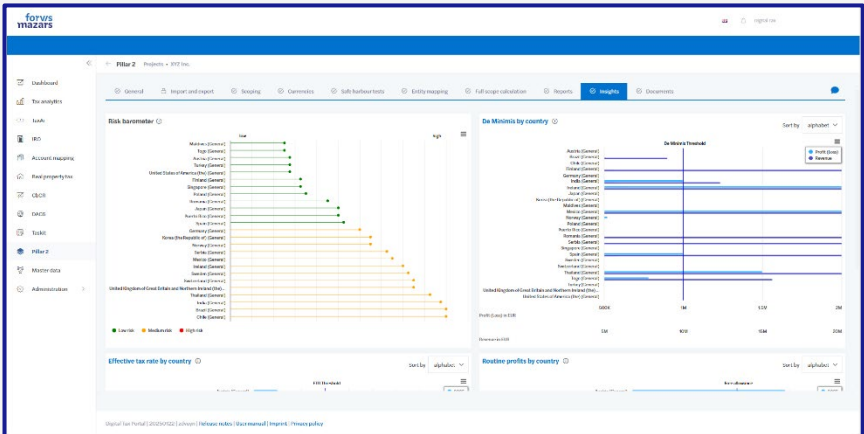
forvis mazars

Sign out

Dashboard
Tax analytics
Tools
IRO
Account mapping
Real property tax
CbCR
DAC6
Toolkit
Pillar 2
Master data
Administration

Pillar 2 Projects • XYZ Inc.

General
Import and export
Scoping
Currencies
Safe harbour tests
Entity mapping
Full scope calculation
Reports
Insights
Documents

Risk barometer

Low
High

Maldives (General)
Togo (General)
Austria (General)
Turkey (General)
United States of America (the) (General)
Finland (General)
Singapore (General)
Poland (General)
Romania (General)
Japan (General)
Puerto Rico (General)
Spain (General)
Germany (General)
Korea (the Republic of) (General)
Norway (General)
Serbia (General)
Mexico (General)
Ireland (General)
Sweden (General)
Switzerland (General)
United Kingdom of Great Britain and Northern Ireland (the) (General)
Thailand (General)
India (General)
Brazil (General)
Chile (General)

Low risk
Medium risk
High risk

De Minimis by country

Sort by alphabet

De Minimis Threshold

Profit (loss)
Revenue

Austria (General)
Brazil (General)
Chile (General)
Finland (General)
Germany (General)
India (General)
Ireland (General)
Japan (General)
Korea (the Republic of) (General)
Maldives (General)
Mexico (General)
Norway (General)
Poland (General)
Puerto Rico (General)
Romania (General)
Serbia (General)
Singapore (General)
Spain (General)
Sweden (General)
Switzerland (General)
Thailand (General)
Togo (General)
Turkey (General)
United Kingdom of Great Britain and Northern Ireland (the) (General)
United States of America (the) (General)

500K
1M
1.5M
2M

Profit (Loss) in EUR

0M
10M
15M
20M

Revenue in EUR

Effective tax rate by country

Sort by alphabet

ETR Threshold

Routine profits by country

Sort by alphabet

Digital Tax Portal | 2025.0122 | admin | Release notes | User manual | Imprint | Privacy policy